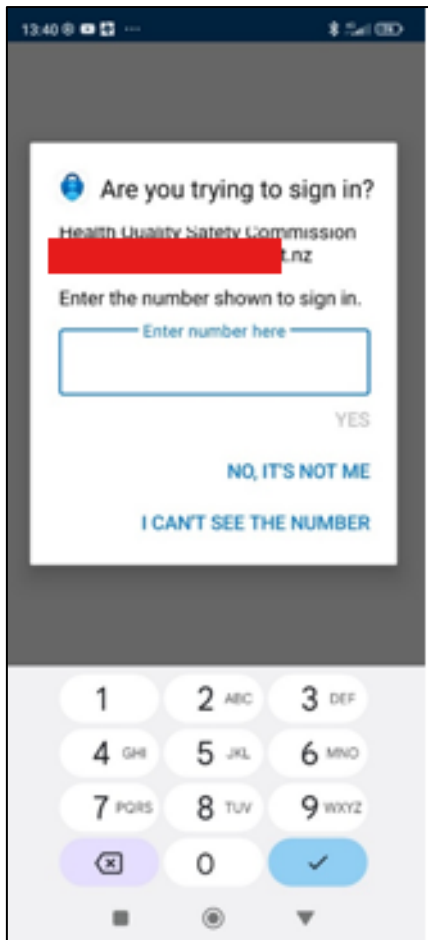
13:40

Are you trying to sign in?

Health Quality Safety Commission
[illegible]t.nz

Enter the number shown to sign in.

Enter number here

YES

NO, IT'S NOT ME

I CAN'T SEE THE NUMBER

| 1 | 2 ABC | 3 DEF |
|---|---|---|
| 4 GHI | 5 JKL | 6 MNO |
| 7 PQRS | 8 TUV | 9 WXYZ |
| ⌫ | 0 | ✓ |